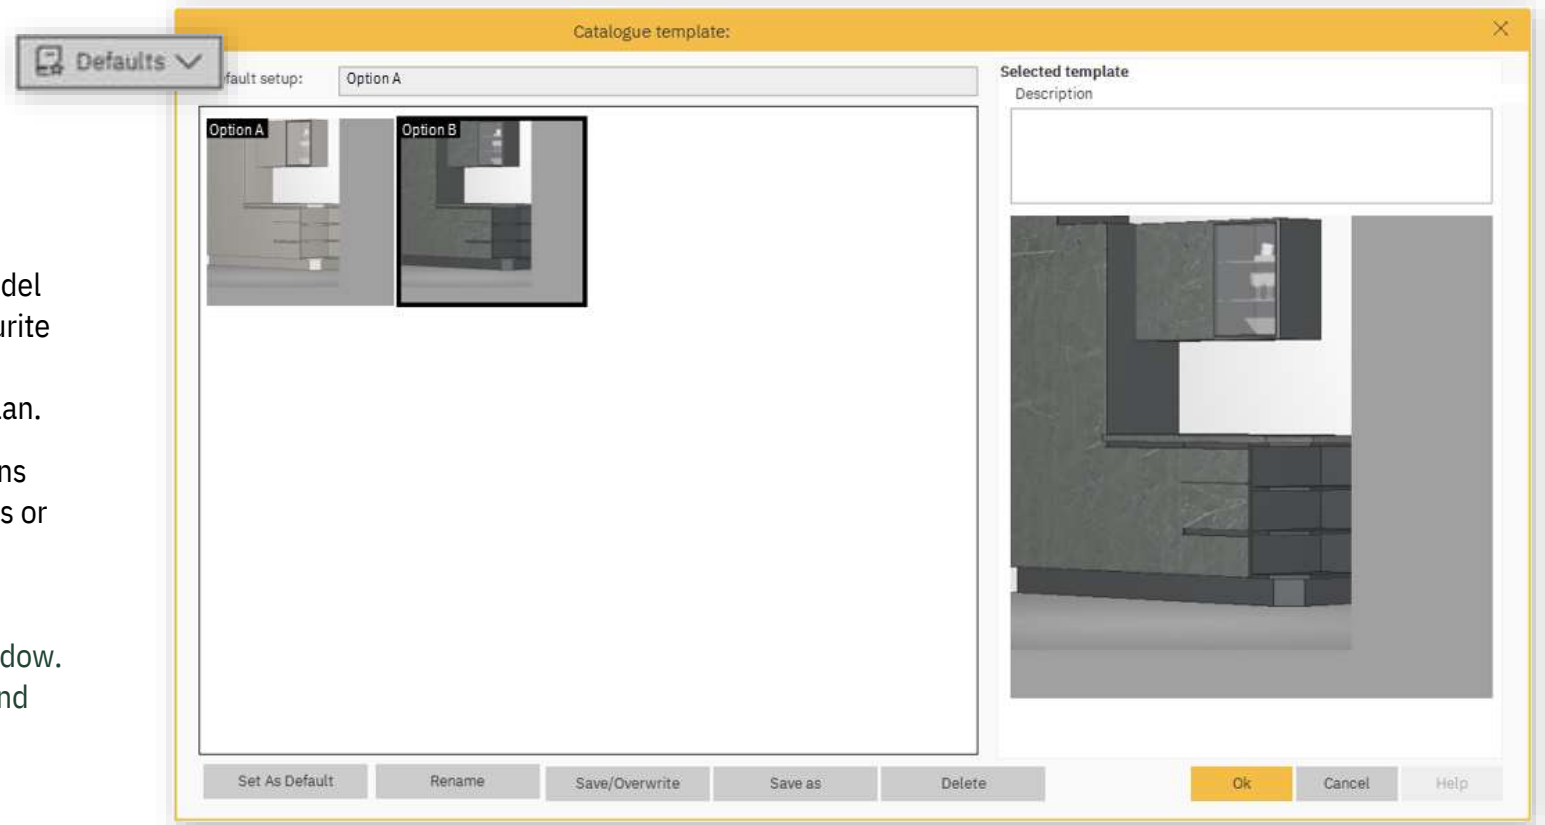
Defaults

del
urite

an.

ns
s or

dow.
nd

Catalogue template:

fault setup: Option A

Option A
Option B

Selected template
Description

Set As Default
Rename
Save/Overwrite
Save as
Delete
Ok
Cancel
Help